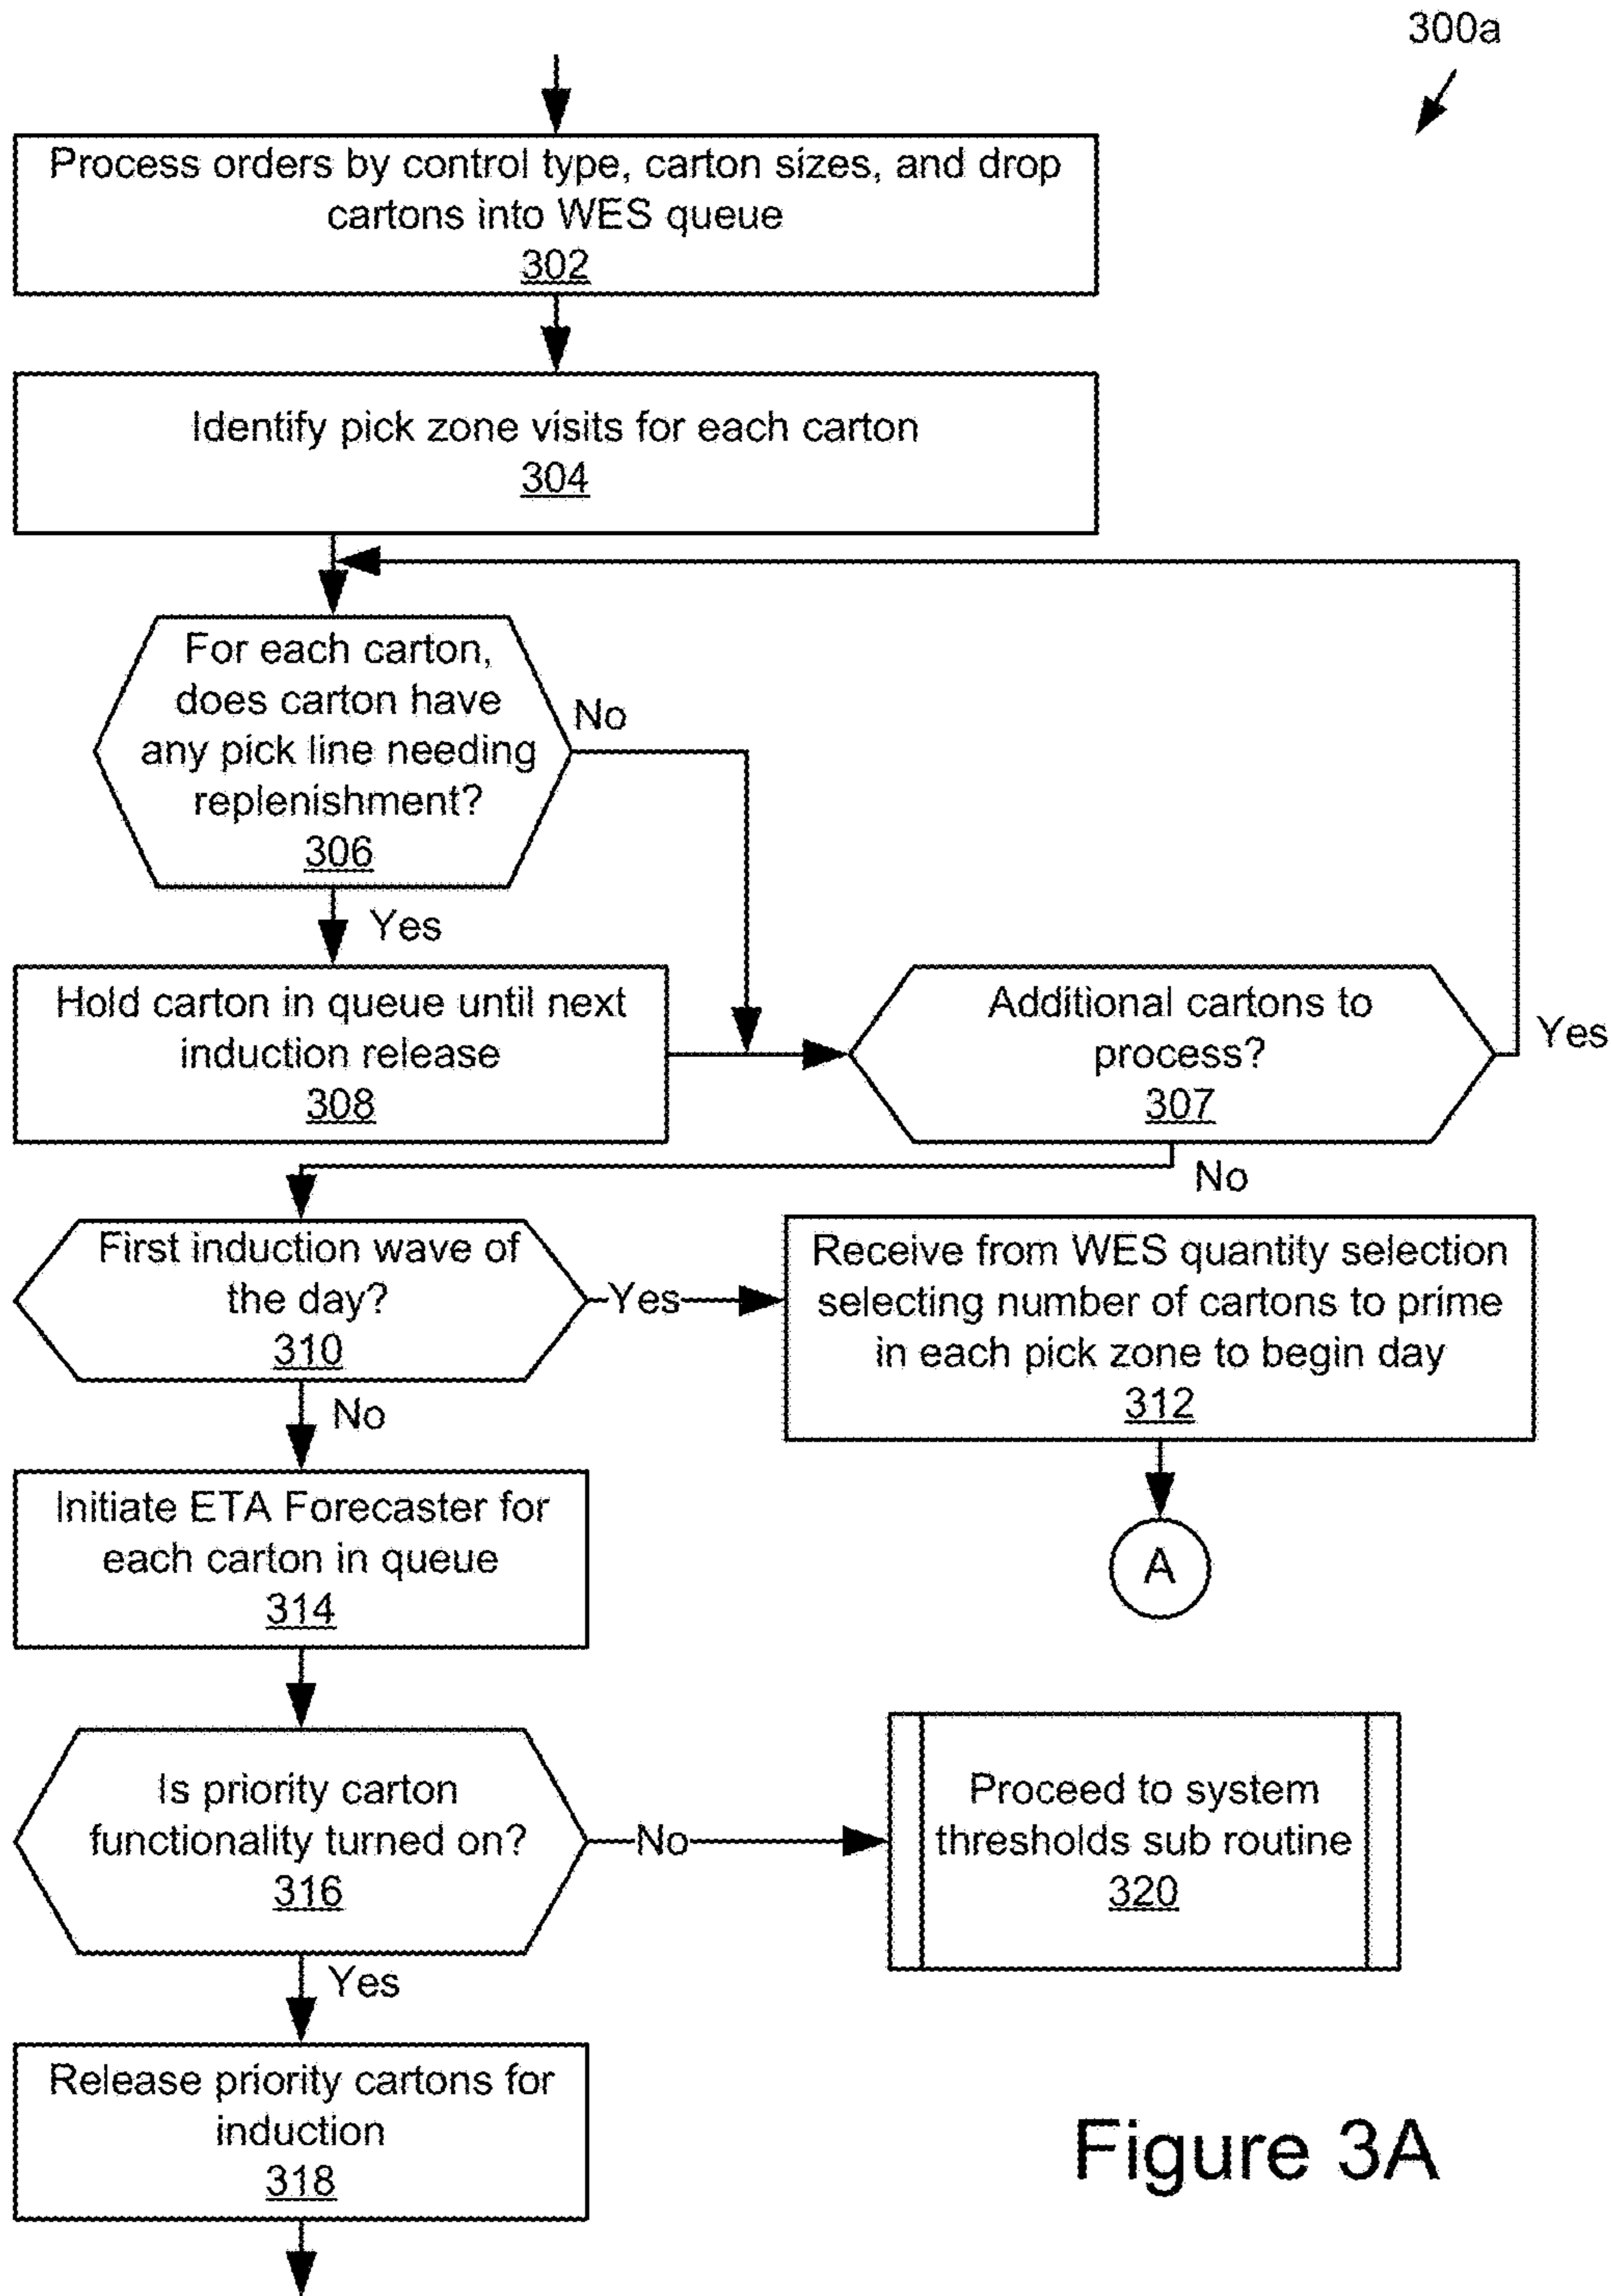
300a

Process orders by control type, carton sizes, and drop cartons into WES queue
302

Identify pick zone visits for each carton
304

For each carton, does carton have any pick line needing replenishment?
306

No

Yes

Hold carton in queue until next induction release
308

Additional cartons to process?
307

Yes

No

First induction wave of the day?
310

Yes

Receive from WES quantity selection selecting number of cartons to prime in each pick zone to begin day
312

A

No

Initiate ETA Forecaster for each carton in queue
314

Is priority carton functionality turned on?
316

No

Proceed to system thresholds sub routine
320

Yes

Release priority cartons for induction
318

Figure 3A